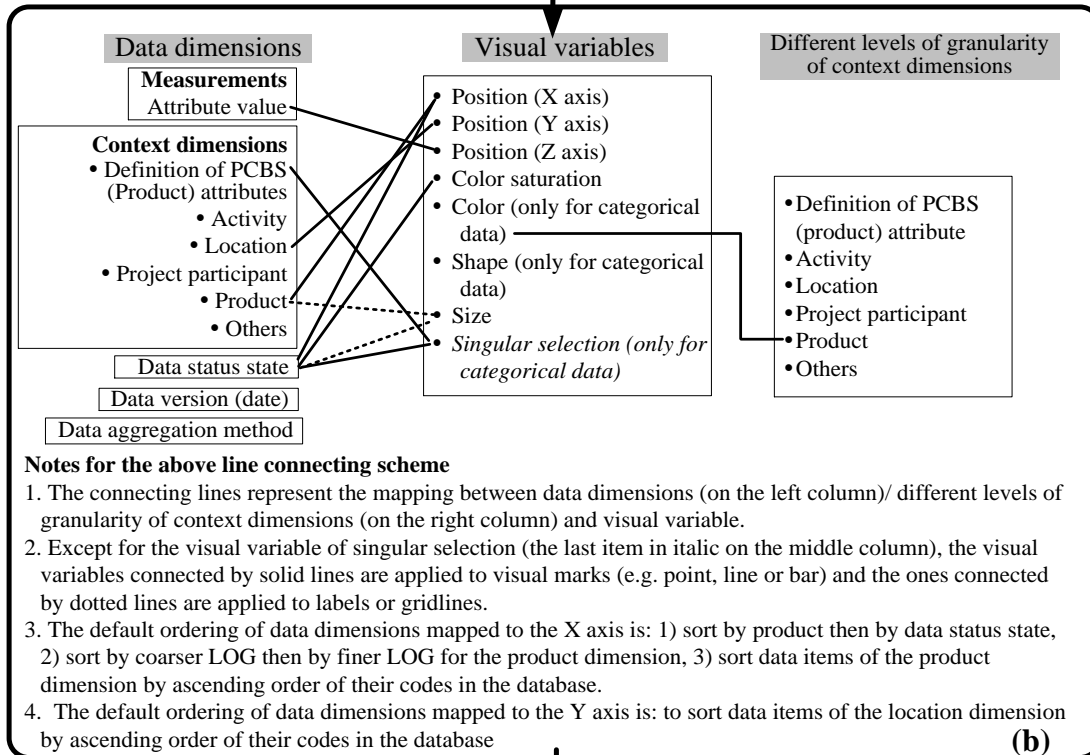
Data dimensions

Visual variables

Different levels of granularity of context dimensions

Measurements
Attribute value

Context dimensions
• Definition of PCBS (Product) attributes
• Activity
• Location
• Project participant
• Product
• Others

Data status state

Data version (date)

Data aggregation method

• Position (X axis)
• Position (Y axis)
• Position (Z axis)
• Color saturation
• Color (only for categorical data)
• Shape (only for categorical data)
• Size
• *Singular selection (only for categorical data)*

• Definition of PCBS (product) attribute
• Activity
• Location
• Project participant
• Product
• Others

**Notes for the above line connecting scheme**

1. The connecting lines represent the mapping between data dimensions (on the left column)/ different levels of granularity of context dimensions (on the right column) and visual variable.

2. Except for the visual variable of singular selection (the last item in italic on the middle column), the visual variables connected by solid lines are applied to visual marks (e.g. point, line or bar) and the ones connected by dotted lines are applied to labels or gridlines.

3. The default ordering of data dimensions mapped to the X axis is: 1) sort by product then by data status state, 2) sort by coarser LOG then by finer LOG for the product dimension, 3) sort data items of the product dimension by ascending order of their codes in the database.

4. The default ordering of data dimensions mapped to the Y axis is: to sort data items of the location dimension by ascending order of their codes in the database

(b)